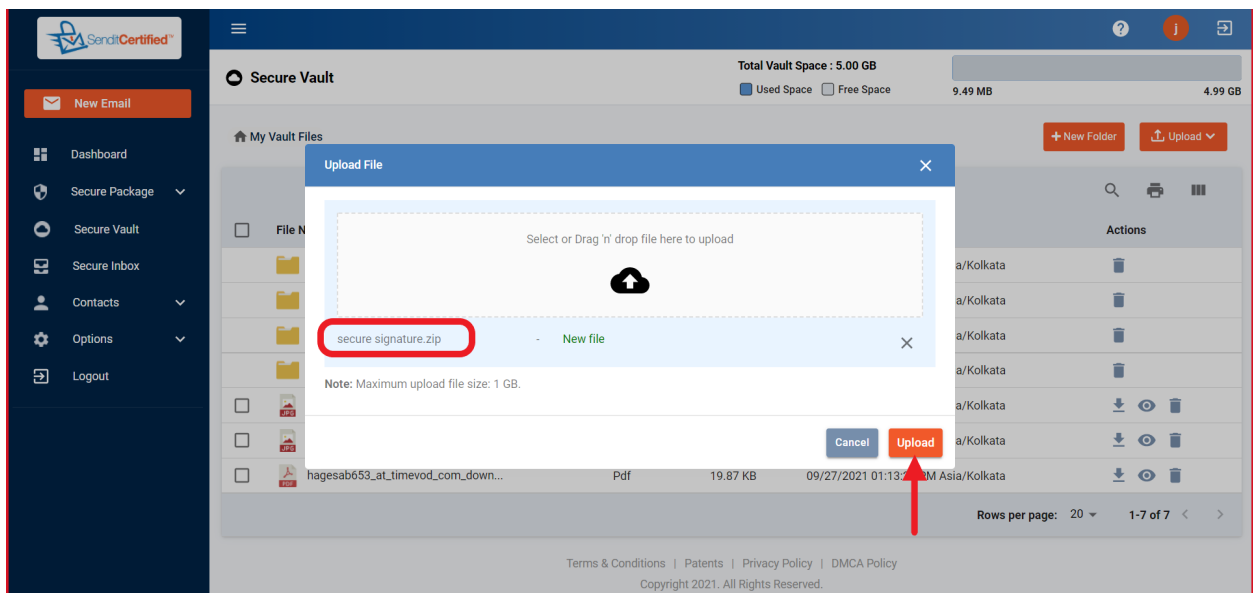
SenditCertified™

New Email

Dashboard

Secure Package

Secure Vault

Secure Inbox

Contacts

Options

Logout

Secure Vault

Total Vault Space : 5.00 GB

Used Space  Free Space

9.49 MB

4.99 GB

My Vault Files

+ New Folder

Upload

File N

Actions

a/Kolkata

a/Kolkata

a/Kolkata

a/Kolkata

a/Kolkata

a/Kolkata

JPG

JPG

PDF

hagesab653_at_timevod_com_down...

Pdf

19.87 KB

09/27/2021 01:13:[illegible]M Asia/Kolkata

Rows per page: 20

1-7 of 7

Upload File

Select or Drag 'n' drop file here to upload

secure signature.zip

-

New file

Note: Maximum upload file size: 1 GB.

Cancel

Upload

Terms & Conditions | Patents | Privacy Policy | DMCA Policy

Copyright 2021. All Rights Reserved.